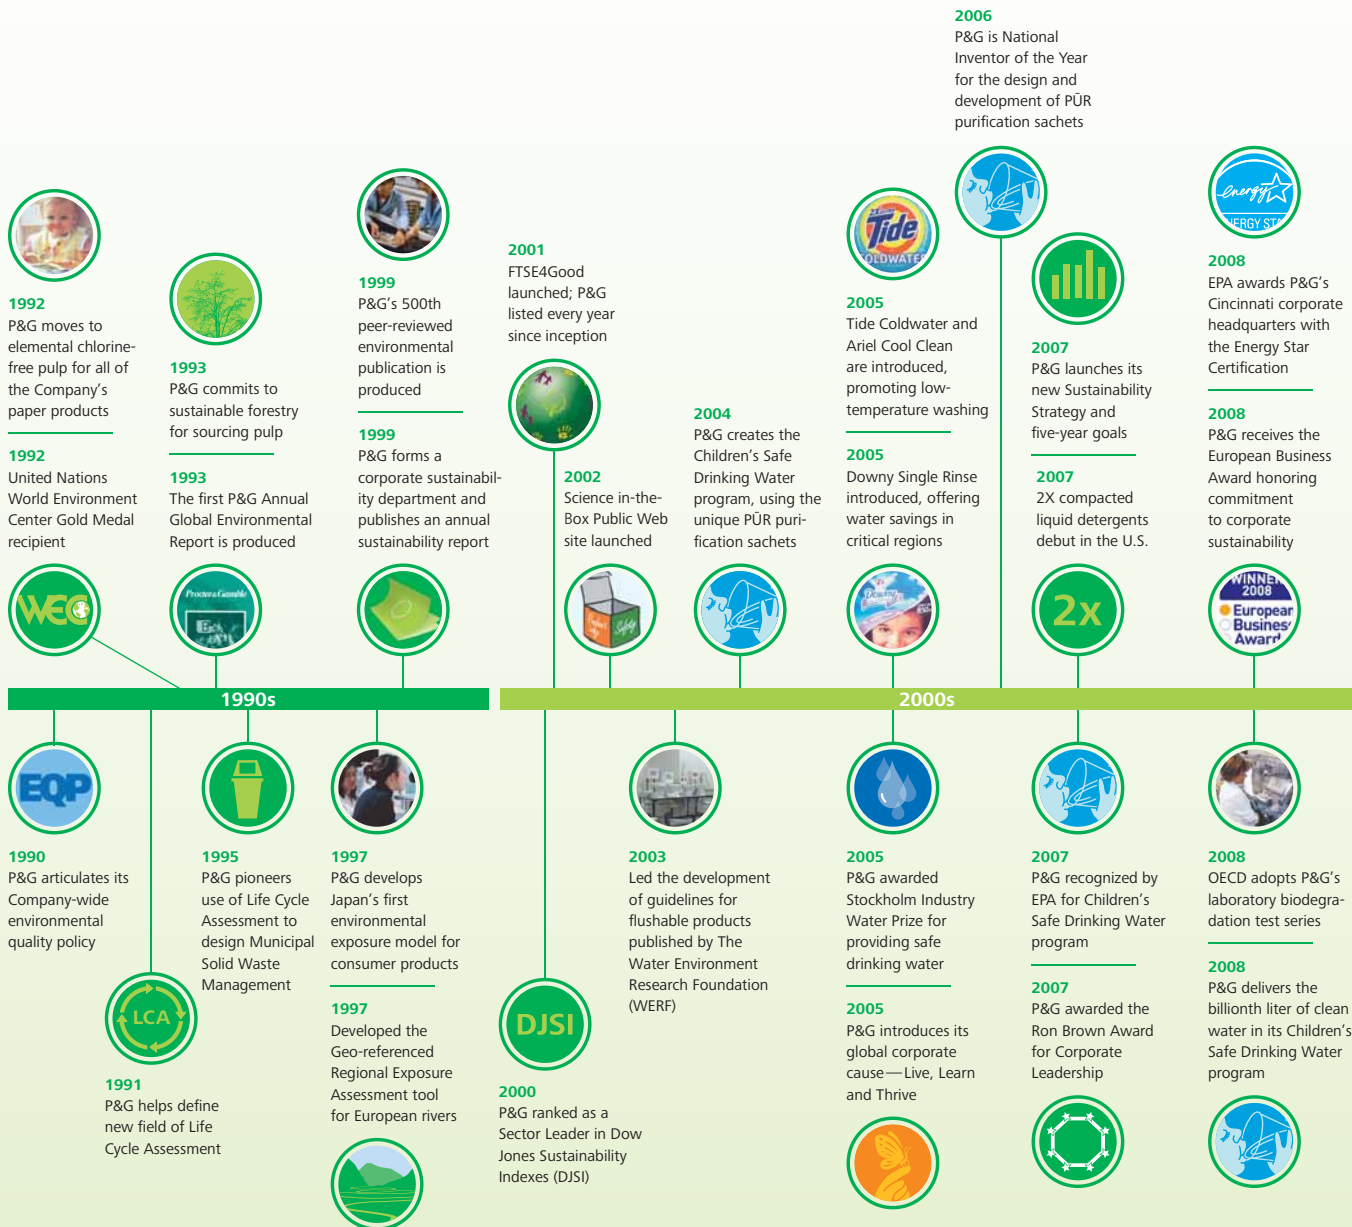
2006
P&G is National Inventor of the Year for the design and development of PŪR purification sachets

1992
P&G moves to elemental chlorine-free pulp for all of the Company's paper products

1992
United Nations World Environment Center Gold Medal recipient

1993
P&G commits to sustainable forestry for sourcing pulp

1993
The first P&G Annual Global Environmental Report is produced

1999
P&G's 500th peer-reviewed environmental publication is produced

1999
P&G forms a corporate sustainability department and publishes an annual sustainability report

2001
FTSE4Good launched; P&G listed every year since inception

2002
Science in-the-Box Public Web site launched

2004
P&G creates the Children's Safe Drinking Water program, using the unique PŪR purification sachets

2005
Tide Coldwater and Ariel Cool Clean are introduced, promoting low-temperature washing

2005
Downy Single Rinse introduced, offering water savings in critical regions

2007
P&G launches its new Sustainability Strategy and five-year goals

2007
2X compacted liquid detergents debut in the U.S.

2008
EPA awards P&G's Cincinnati corporate headquarters with the Energy Star Certification

2008
P&G receives the European Business Award honoring commitment to corporate sustainability

WEC

EQP

LCA

2x

WINNER 2008 European Business Award

1990s

2000s

1990
P&G articulates its Company-wide environmental quality policy

1991
P&G helps define new field of Life Cycle Assessment

1995
P&G pioneers use of Life Cycle Assessment to design Municipal Solid Waste Management

1997
P&G develops Japan's first environmental exposure model for consumer products

1997
Developed the Geo-referenced Regional Exposure Assessment tool for European rivers

DJSI

2000
P&G ranked as a Sector Leader in Dow Jones Sustainability Indexes (DJSI)

2003
Led the development of guidelines for flushable products published by The Water Environment Research Foundation (WERF)

2005
P&G awarded Stockholm Industry Water Prize for providing safe drinking water

2005
P&G introduces its global corporate cause—Live, Learn and Thrive

2007
P&G recognized by EPA for Children's Safe Drinking Water program

2007
P&G awarded the Ron Brown Award for Corporate Leadership

2008
OECD adopts P&G's laboratory biodegradation test series

2008
P&G delivers the billionth liter of clean water in its Children's Safe Drinking Water program